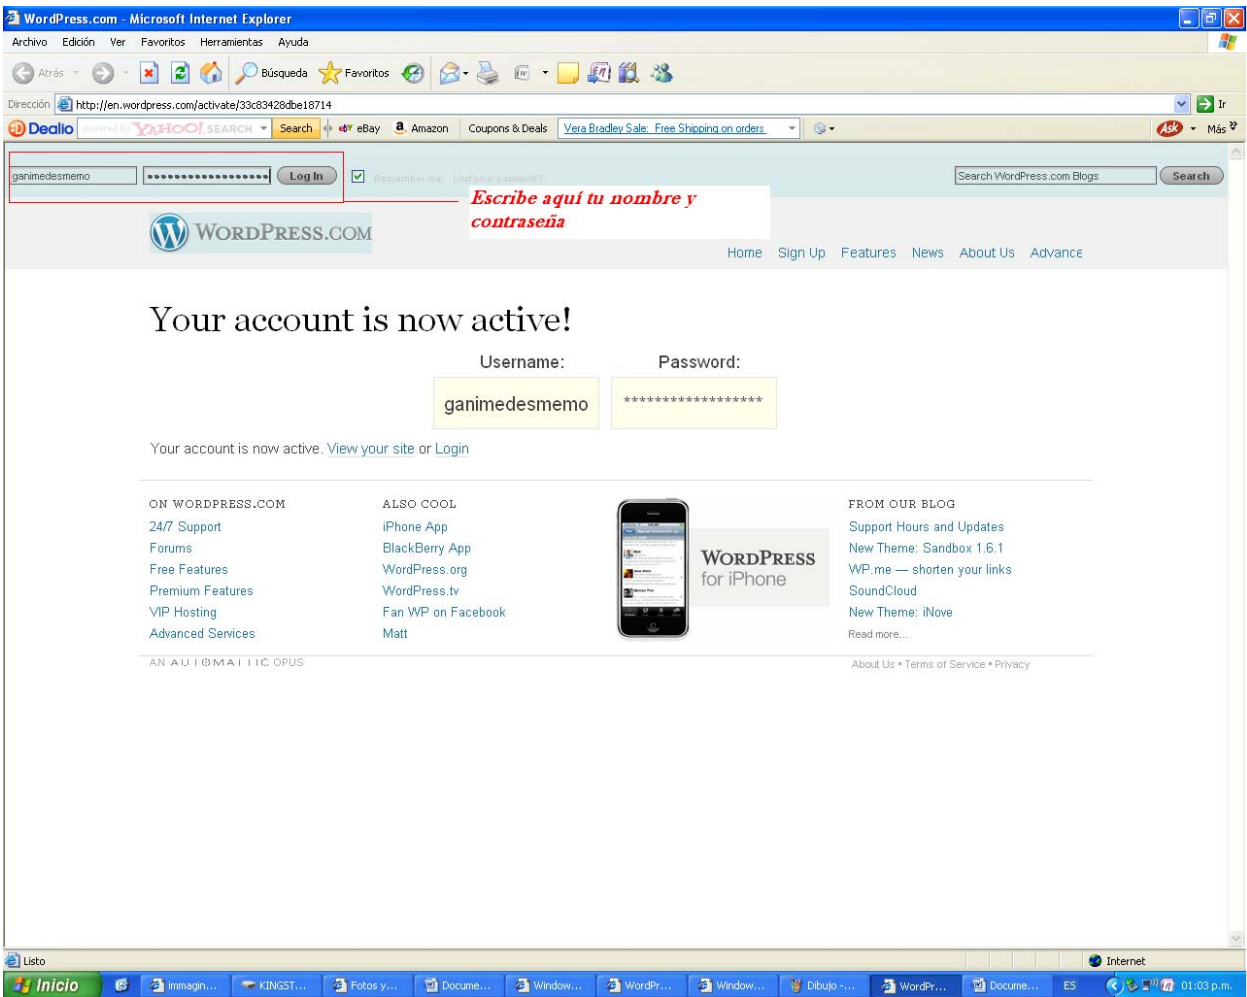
WordPress.com - Microsoft Internet Explorer

Archivo Edición Ver Favoritos Herramientas Ayuda

Atrás Búsqueda Favoritos

Dirección http://en.wordpress.com/activate/33c83428dbe18714 Ir

Dealio powered by YAHOO! SEARCH Search eBay Amazon Coupons & Deals Vera Bradley Sale: Free Shipping on orders Más

ganimedesmemo •••••••••••••••••• Log In Remember me Lost your password? Search WordPress.com Blogs Search

Escribe aquí tu nombre y contraseña

WORDPRESS.COM

Home Sign Up Features News About Us Advance

Your account is now active!

Username: Password:

ganimedesmemo ******************

Your account is now active. View your site or Login

ON WORDPRESS.COM
24/7 Support
Forums
Free Features
Premium Features
VIP Hosting
Advanced Services

ALSO COOL
iPhone App
BlackBerry App
WordPress.org
WordPress.tv
Fan WP on Facebook
Matt

WORDPRESS for iPhone

FROM OUR BLOG
Support Hours and Updates
New Theme: Sandbox 1.6.1
WP.me — shorten your links
SoundCloud
New Theme: iNove
Read more...

AN AUTOMATTIC OPUS

About Us • Terms of Service • Privacy

Listo Internet

Inicio immagin... KINGST... Fotos y... Docume... Window... WordPr... Window... Dibujo -... WordPr... Docume... ES 01:03 p.m.